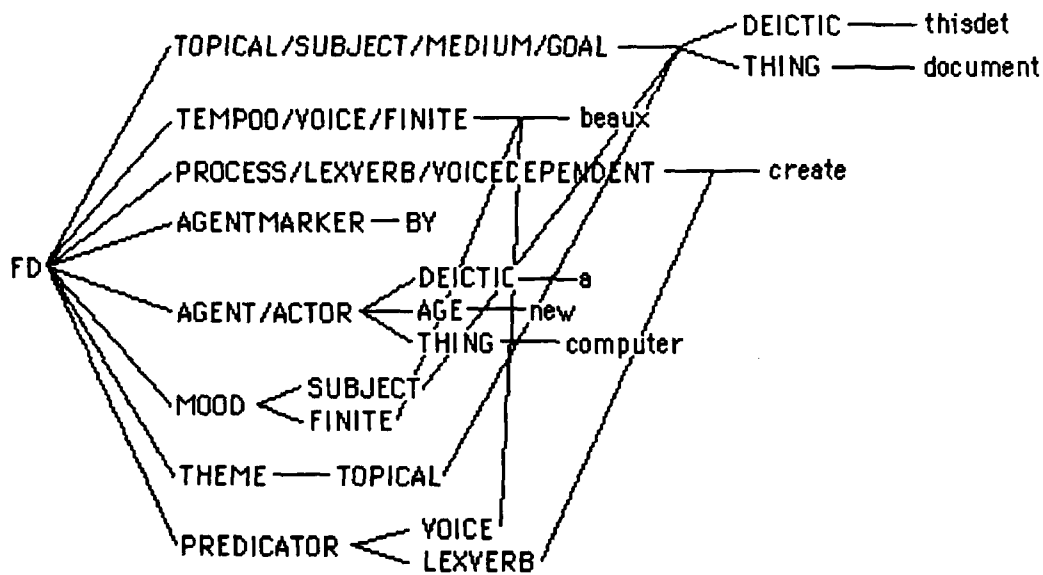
FD

TOPICAL/SUBJECT/MEDIUM/GOAL
DEICTIC — thisdet
THING — document

TEMPOO/VOICE/FINITE — beaux

PROCESS/LEXVERB/VOICEDEPENDENT — create

AGENTMARKER — BY

AGENT/ACTOR
DEICTIC — a
AGE — new
THING — computer

MOOD
SUBJECT
FINITE

THEME — TOPICAL

PREDICATOR
VOICE
LEXVERB